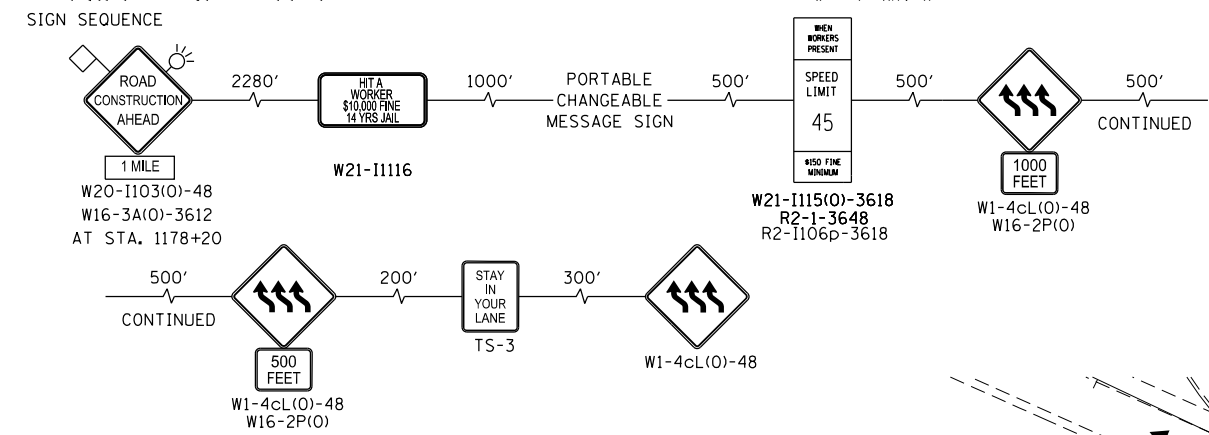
SIGN SEQUENCE

ROAD CONSTRUCTION AHEAD

1 MILE

W20-I103(0)-48
W16-3A(0)-3612
AT STA. 1178+20

2280′

HIT A WORKER $10,000 FINE 14 YRS JAIL

W21-I1116

1000′

PORTABLE CHANGEABLE MESSAGE SIGN

500′

WHEN WORKERS PRESENT

SPEED LIMIT 45

$150 FINE MINIMUM

W21-I115(0)-3618
R2-1-3648
R2-I106p-3618

500′

1000 FEET

W1-4cL(0)-48
W16-2P(0)

500′
CONTINUED

500′
CONTINUED

500 FEET

W1-4cL(0)-48
W16-2P(0)

200′

STAY IN YOUR LANE

TS-3

300′

W1-4cL(0)-48